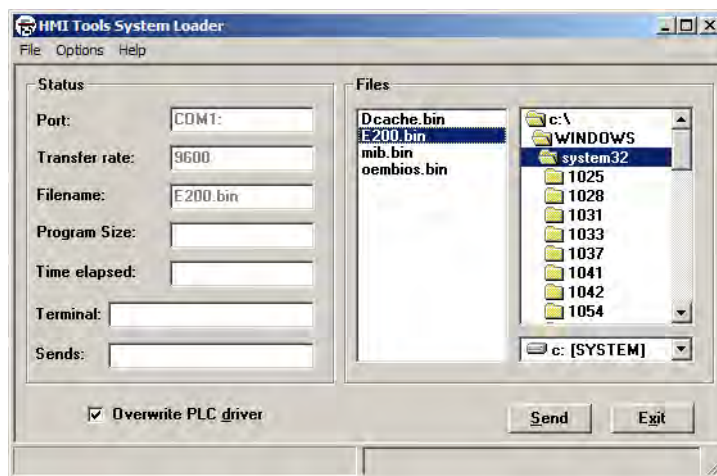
HMI Tools System Loader

File Options Help

Status

Port: COM1:

Transfer rate: 9600

Filename: E200.bin

Program Size:

Time elapsed:

Terminal:

Sends:

Files

Dcache.bin
E200.bin
mib.bin
oembios.bin

c:\
WINDOWS
system32
1025
1028
1031
1033
1037
1041
1042
1054

c: [SYSTEM]

☑ Overwrite PLC driver

Send

Exit